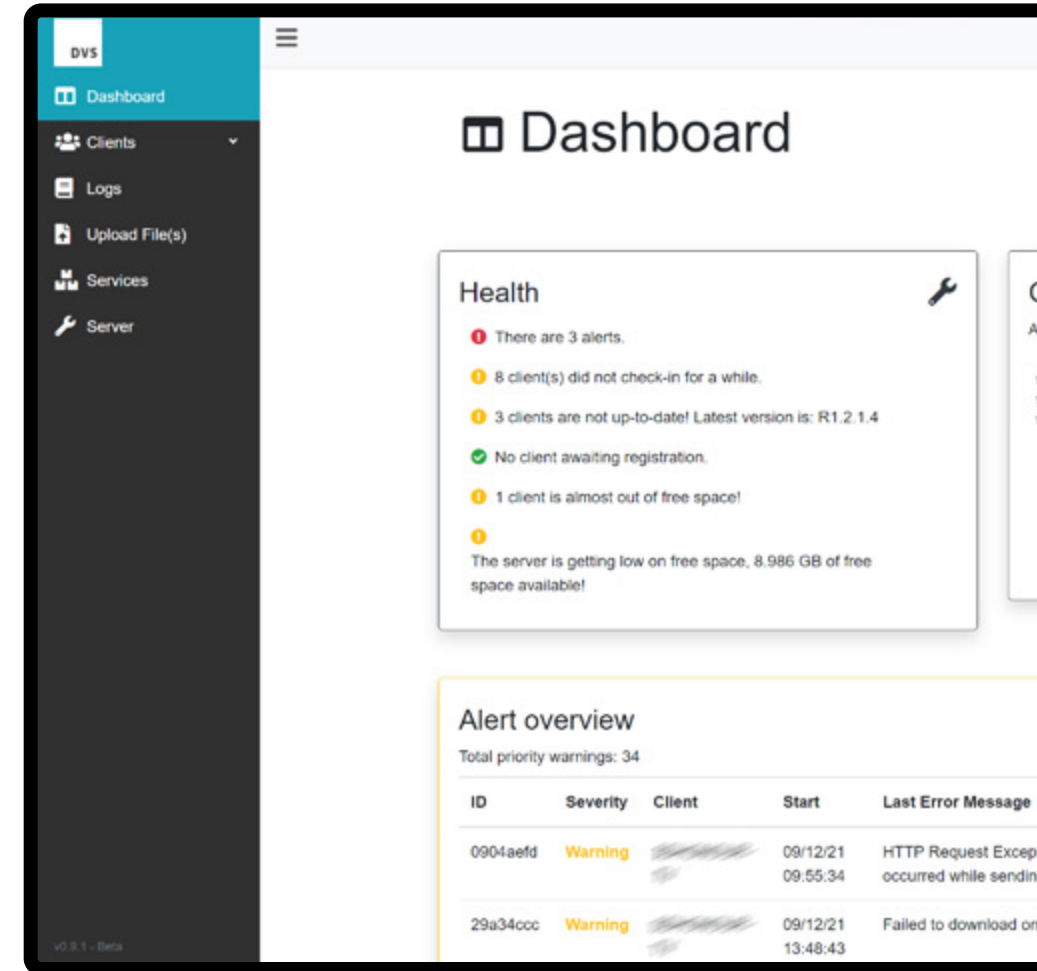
DVS

Dashboard
Clients
Logs
Upload File(s)
Services
Server

v0.9.1 - Beta

Dashboard

Health

There are 3 alerts.

8 client(s) did not check-in for a while.

3 clients are not up-to-date! Latest version is: R1.2.1.4

No client awaiting registration.

1 client is almost out of free space!

The server is getting low on free space, 8.986 GB of free space available!

Alert overview

Total priority warnings: 34

| ID | Severity | Client | Start | Last Error Message |
|---|---|---|---|---|
| 0904aefd | Warning | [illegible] | 09/12/21 09:55:34 | HTTP Request Excep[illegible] occurred while sendin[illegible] |
| 29a34ccc | Warning | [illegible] | 09/12/21 13:48:43 | Failed to download on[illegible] |